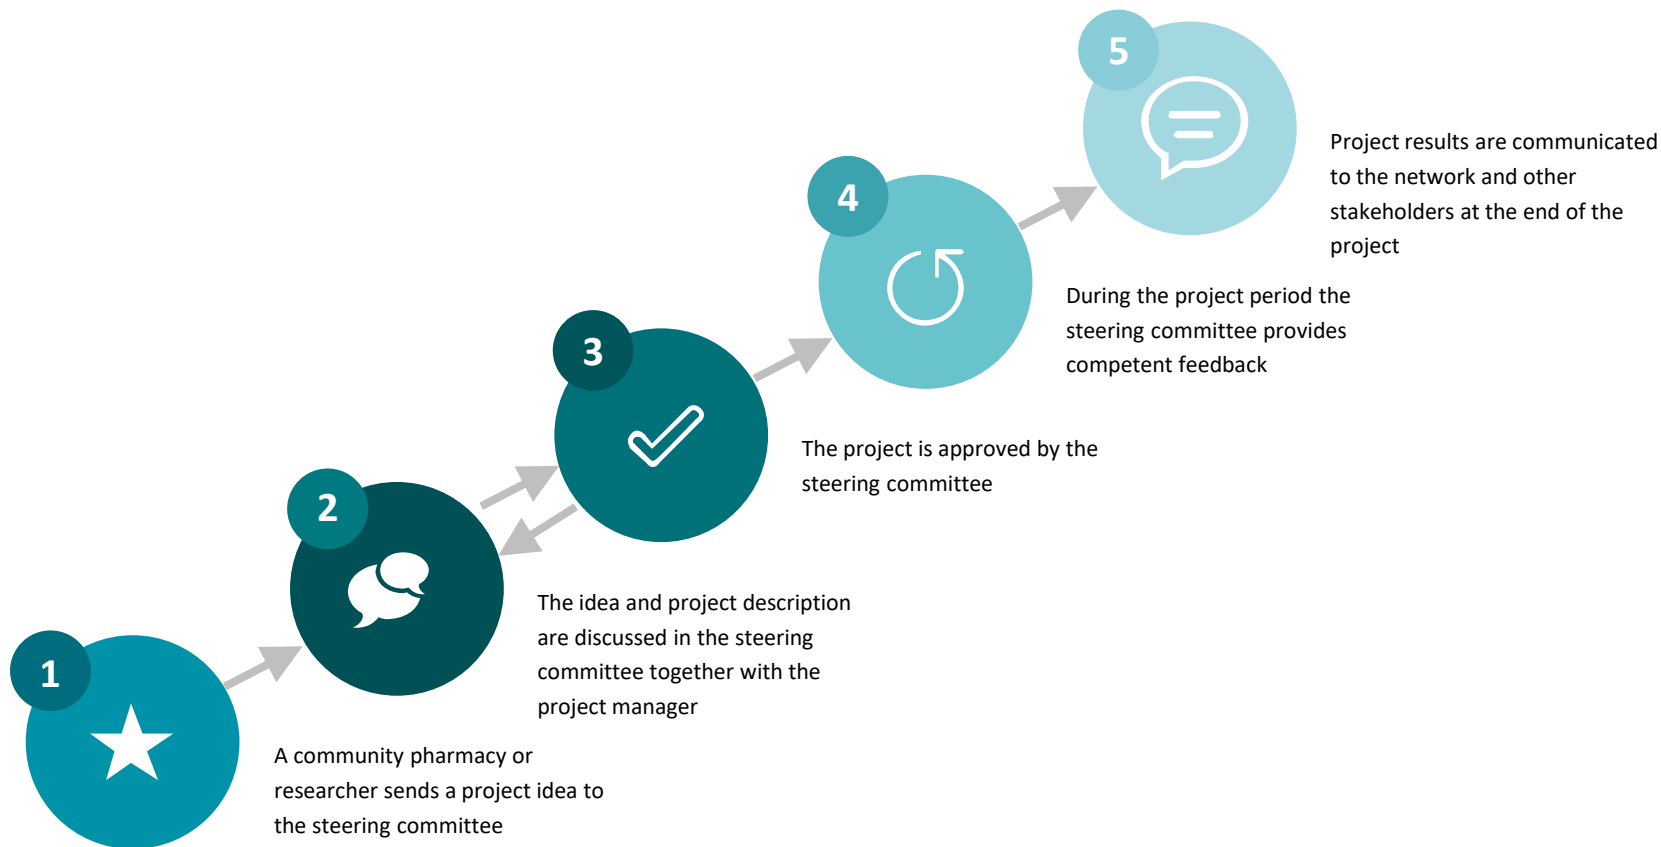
1

A community pharmacy or researcher sends a project idea to the steering committee

2

The idea and project description are discussed in the steering committee together with the project manager

3

The project is approved by the steering committee

4

During the project period the steering committee provides competent feedback

5

Project results are communicated to the network and other stakeholders at the end of the project